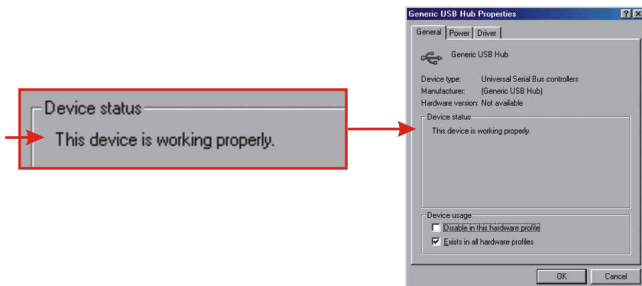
Device status
This device is working properly.

Generic USB Hub Properties
?
X
General
Power
Driver
Generic USB Hub
Device type: Universal Serial Bus controllers
Manufacturer: (Generic USB Hub)
Hardware version: Not available
Device status
This device is working properly.
Device usage
Disable in this hardware profile
Exists in all hardware profiles
OK
Cancel